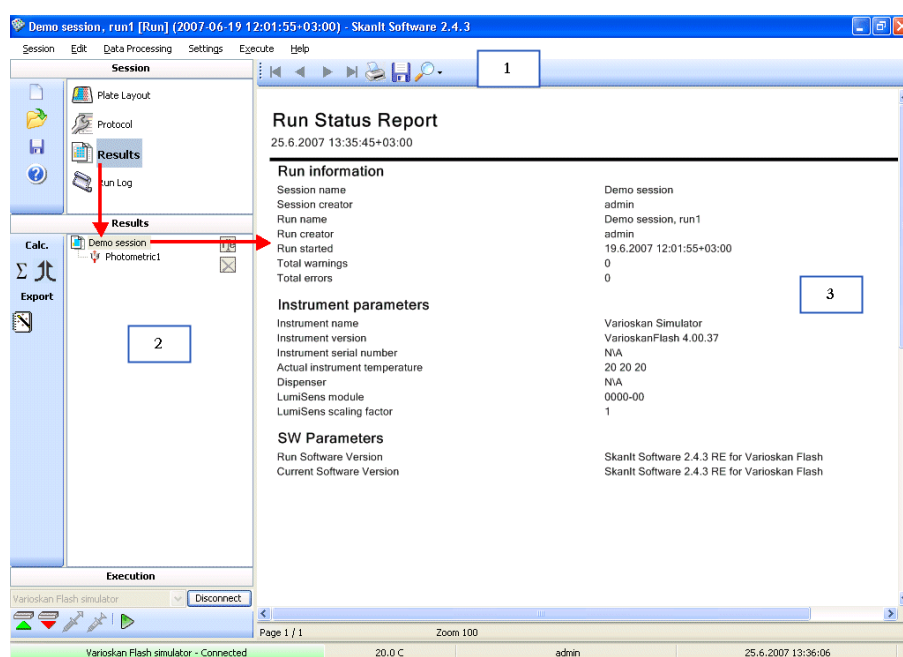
Demo session, run1 [Run] (2007-06-19 12:01:55+03:00) - SkanIt Software 2.4.3

Session Edit Data Processing Settings Execute Help

Session

Plate Layout
Protocol
Results
Run Log

1

Run Status Report
25.6.2007 13:35:45+03:00

Run information

| | |
|---|---|
| Session name | Demo session |
| Session creator | admin |
| Run name | Demo session, run1 |
| Run creator | admin |
| Run started | 19.6.2007 12:01:55+03:00 |
| Total warnings | 0 |
| Total errors | 0 |

Instrument parameters

| | |
|---|---|
| Instrument name | Varioskan Simulator |
| Instrument version | VarioskanFlash 4.00.37 |
| Instrument serial number | N\A |
| Actual instrument temperature | 20 20 20 |
| Dispenser | N\A |
| LumiSens module | 0000-00 |
| LumiSens scaling factor | 1 |

SW Parameters

| | |
|---|---|
| Run Software Version | SkanIt Software 2.4.3 RE for Varioskan Flash |
| Current Software Version | SkanIt Software 2.4.3 RE for Varioskan Flash |

3

Results

Calc.
Export

Demo session
Photometric1

2

Execution

Varioskan Flash simulator
Disconnect

Page 1 / 1 Zoom 100

Varioskan Flash simulator - Connected 20.0 C admin 25.6.2007 13:36:06